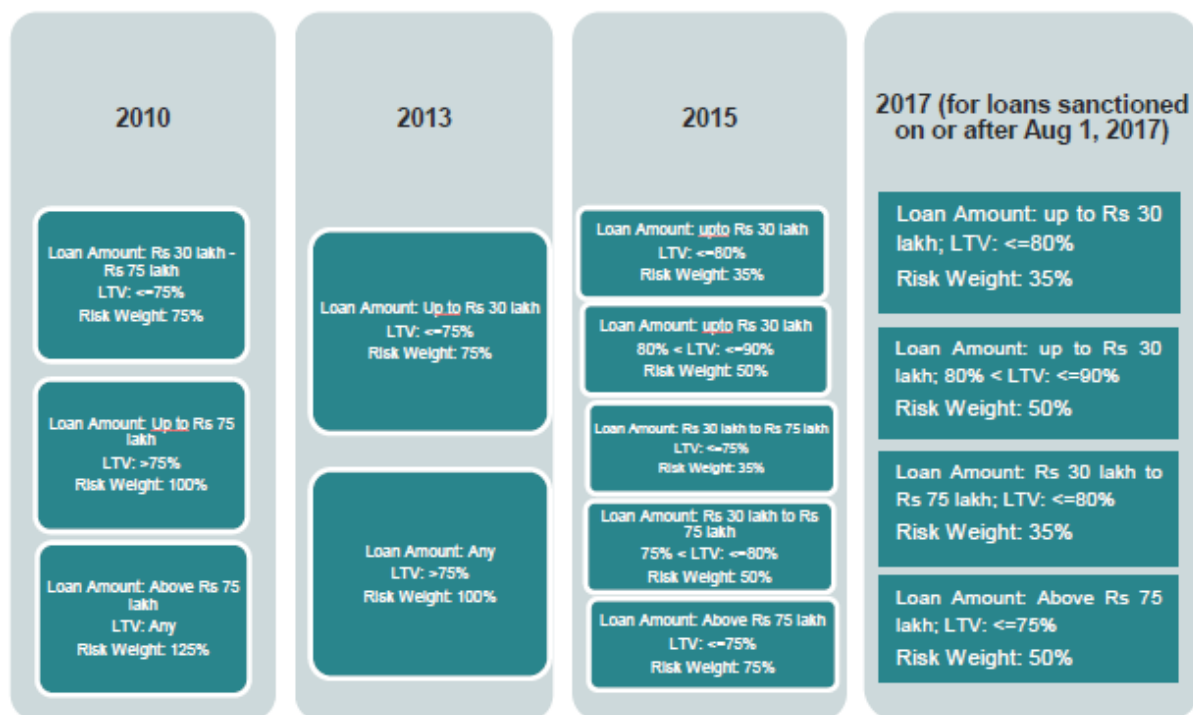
2010

Loan Amount: Rs 30 lakh - Rs 75 lakh
LTV: <=75%
Risk Weight: 75%

Loan Amount: Up to Rs 75 lakh
LTV: >75%
Risk Weight: 100%

Loan Amount: Above Rs 75 lakh
LTV: Any
Risk Weight: 125%

2013

Loan Amount: Up to Rs 30 lakh
LTV: <=75%
Risk Weight: 75%

Loan Amount: Any
LTV: >75%
Risk Weight: 100%

2015

Loan Amount: upto Rs 30 lakh
LTV: <=80%
Risk Weight: 35%

Loan Amount: upto Rs 30 lakh
80% < LTV: <=90%
Risk Weight: 50%

Loan Amount: Rs 30 lakh to Rs 75 lakh
LTV: <=75%
Risk Weight: 35%

Loan Amount: Rs 30 lakh to Rs 75 lakh
75% < LTV: <=80%
Risk Weight: 50%

Loan Amount: Above Rs 75 lakh
LTV: <=75%
Risk Weight: 75%

2017 (for loans sanctioned on or after Aug 1, 2017)

Loan Amount: up to Rs 30 lakh; LTV: <=80%
Risk Weight: 35%

Loan Amount: up to Rs 30 lakh; 80% < LTV: <=90%
Risk Weight: 50%

Loan Amount: Rs 30 lakh to Rs 75 lakh; LTV: <=80%
Risk Weight: 35%

Loan Amount: Above Rs 75 lakh; LTV: <=75%
Risk Weight: 50%